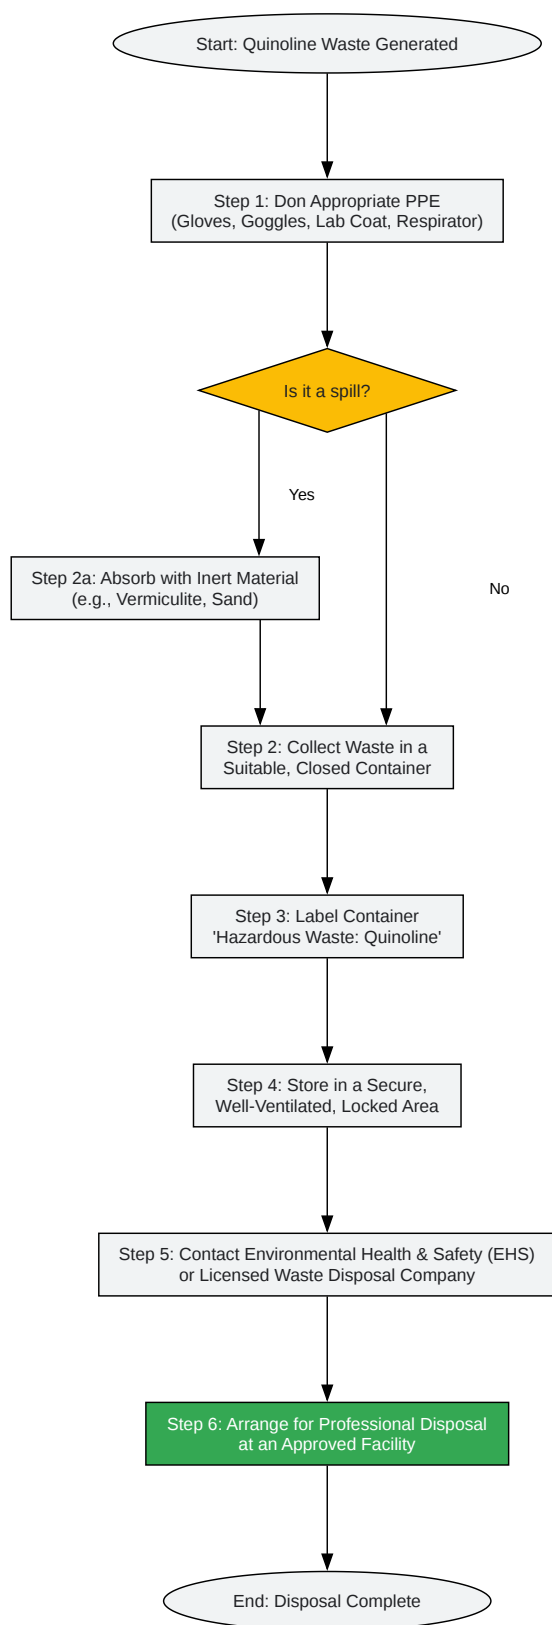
Start: Quinoline Waste Generated

Step 1: Don Appropriate PPE (Gloves, Goggles, Lab Coat, Respirator)

Is it a spill?

Yes

No

Step 2a: Absorb with Inert Material (e.g., Vermiculite, Sand)

Step 2: Collect Waste in a Suitable, Closed Container

Step 3: Label Container 'Hazardous Waste: Quinoline'

Step 4: Store in a Secure, Well-Ventilated, Locked Area

Step 5: Contact Environmental Health & Safety (EHS) or Licensed Waste Disposal Company

Step 6: Arrange for Professional Disposal at an Approved Facility

End: Disposal Complete